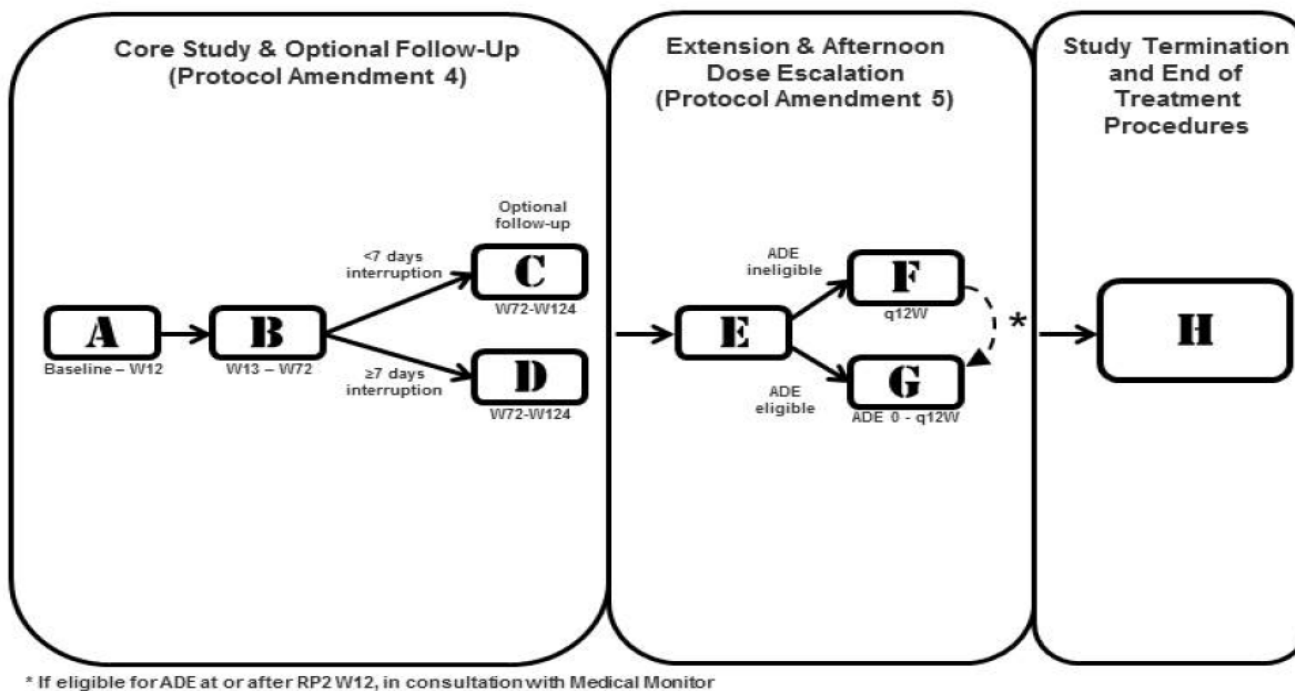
Core Study & Optional Follow-Up
(Protocol Amendment 4)

Extension & Afternoon Dose Escalation
(Protocol Amendment 5)

Study Termination and End of Treatment Procedures

A
Baseline – W12

B
W13 – W72

<7 days interruption

≥7 days interruption

Optional follow-up

C
W72-W124

D
W72-W124

E

ADE ineligible

F
q12W

ADE eligible

G
ADE 0 - q12W

*

H

* If eligible for ADE at or after RP2 W12, in consultation with Medical Monitor